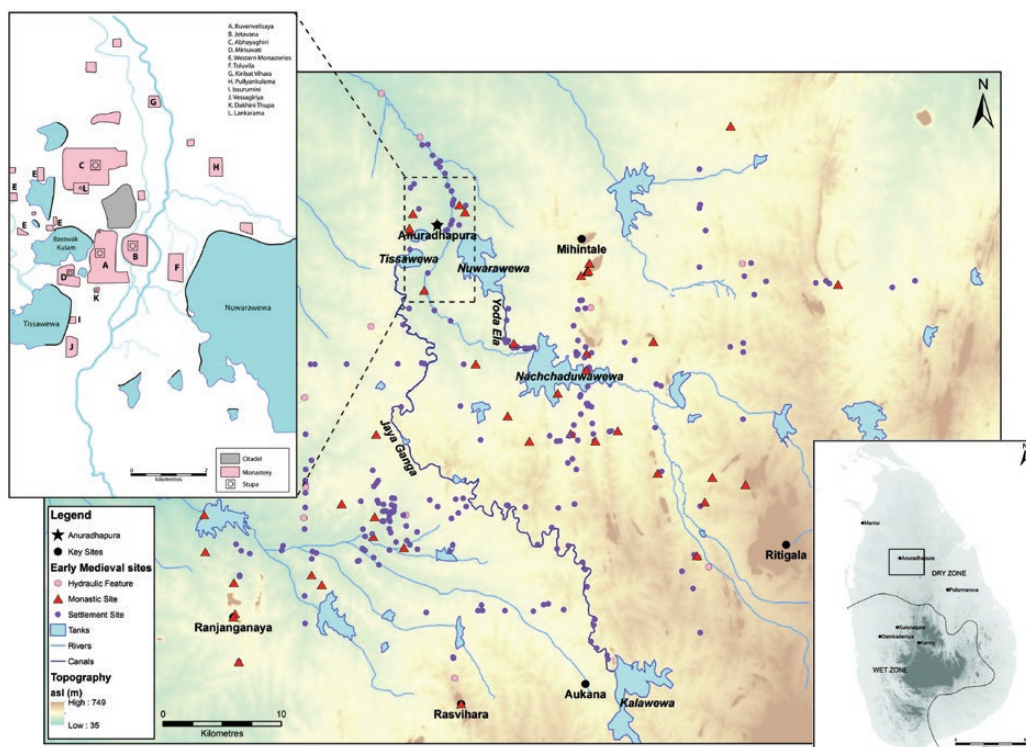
A. Ruvenvelisaya
B. Jetavana
C. Abhayagiri
D. Mirisavati
E. Western Monasteries
F. Toluvila
G. Kiribat Vihara
H. Puliyankulama
I. Isurumini
J. Vessagiriya
K. Dakhini Thupa
L. Lankarama

G
C
H
E
E
L
E
E
Basawak Kulam
B
A
F
D
K
Nuwarawewa
Tissawewa
I
J

Citadel
Monastery
Stupa

0 2
Kilometres

N

Anuradhapura
Tissawewa
Nuwarawewa
Mihintale
Yoda Ela
Nachchaduwawewa
Jaya Ganga
Ritigala
Ranjanganaya
Rasvihara
Aukana
Kalawewa

Legend
Anuradhapura
Key Sites
Early Medieval sites
Hydraulic Feature
Monastic Site
Settlement Site
Tanks
Rivers
Canals
Topography
asl (m)
High : 749
Low : 35

0 10
Kilometres

Mantai
Anuradhapura
DRY ZONE
Polonnaruwa
Kurunegala
Dambadeniya
Kandy
WET ZONE